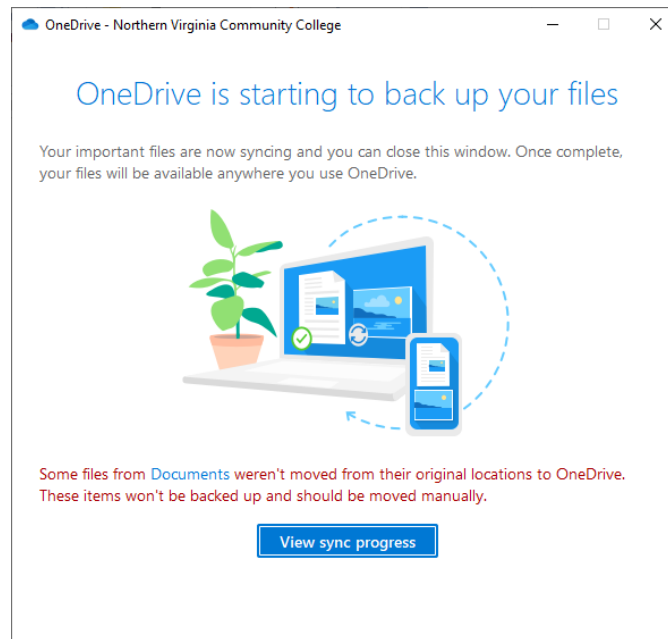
OneDrive - Northern Virginia Community College

OneDrive is starting to back up your files

Your important files are now syncing and you can close this window. Once complete, your files will be available anywhere you use OneDrive.

Some files from Documents weren't moved from their original locations to OneDrive. These items won't be backed up and should be moved manually.

View sync progress